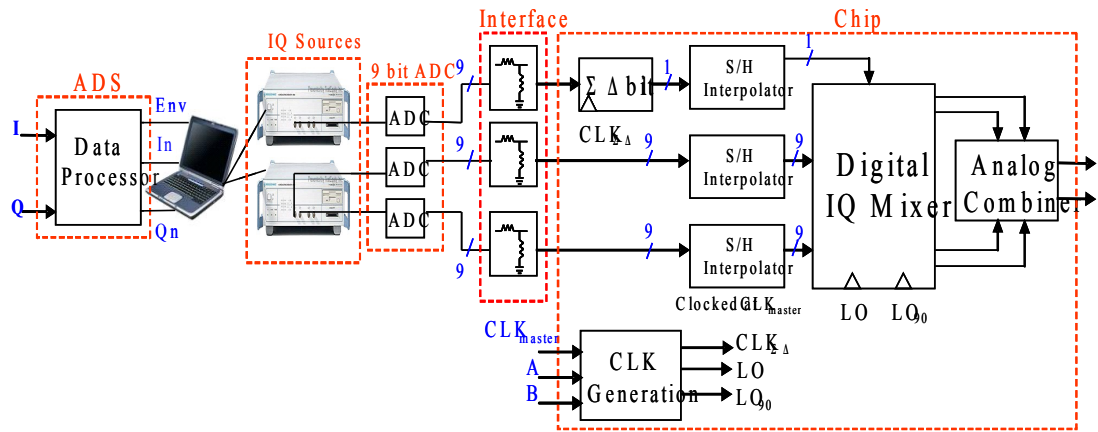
Interface

Chip

IQ Sources

9 bit ADC

ADS

I

Q

Data Processor

Env

In

Qn

ADC

ADC

ADC

9

9

9

$\Sigma\ \Delta$ bit

1

S/H Interpolator

I

$CLK_{\Sigma\Delta}$

9

S/H Interpolator

9

Digital IQ Mixer

Analog Combiner

9

S/H Interpolator

9

Clocked at $CLK_{master}$

LO

$LO_{90}$

$CLK_{master}$

A

B

CLK Generation

$CLK_{\Sigma\Delta}$

LO

$LO_{90}$